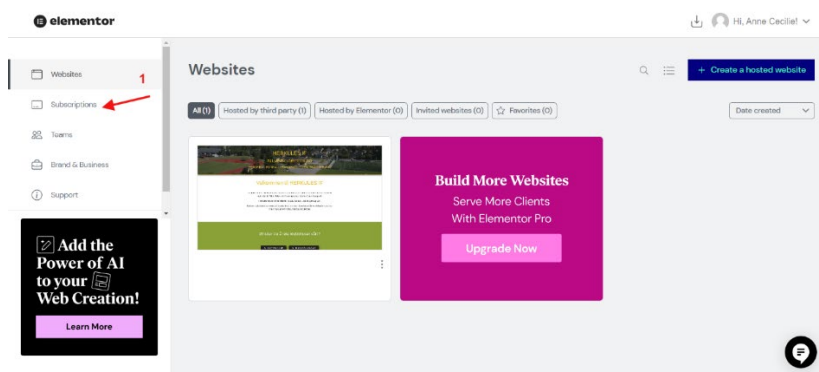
elementor

Hi, Anne Cecilie!

Websites
1
Subscriptions
Teams
Brand & Business
Support

Add the Power of AI to your Web Creation!
Learn More

Websites

+ Create a hosted website

All (1) | Hosted by third party (1) | Hosted by Elementor (0) | Invited websites (0) | Favorites (0)

Date created

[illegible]

Build More Websites
Serve More Clients
With Elementor Pro
Upgrade Now